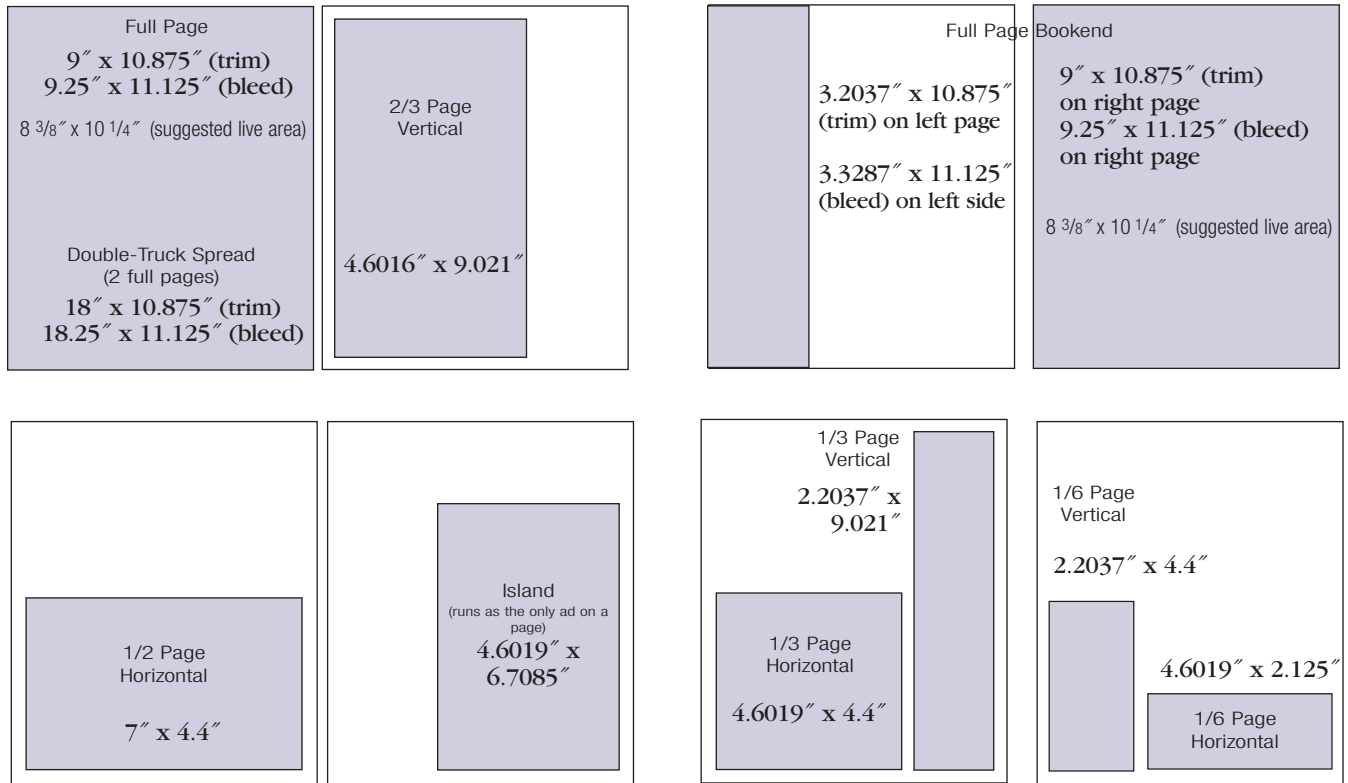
Full Page

9″ x 10.875″ (trim)
9.25″ x 11.125″ (bleed)

8 3/8″ x 10 1/4″ (suggested live area)

Double-Truck Spread
(2 full pages)

18″ x 10.875″ (trim)
18.25″ x 11.125″ (bleed)

2/3 Page
Vertical

4.6016″ x 9.021″

Full Page Bookend

3.2037″ x 10.875″ (trim) on left page

3.3287″ x 11.125″ (bleed) on left side

9″ x 10.875″ (trim) on right page
9.25″ x 11.125″ (bleed) on right page

8 3/8″ x 10 1/4″ (suggested live area)

1/2 Page
Horizontal

7″ x 4.4″

Island
(runs as the only ad on a page)
4.6019″ x 6.7085″

1/3 Page
Vertical

2.2037″ x 9.021″

1/3 Page
Horizontal

4.6019″ x 4.4″

1/6 Page
Vertical

2.2037″ x 4.4″

4.6019″ x 2.125″

1/6 Page
Horizontal